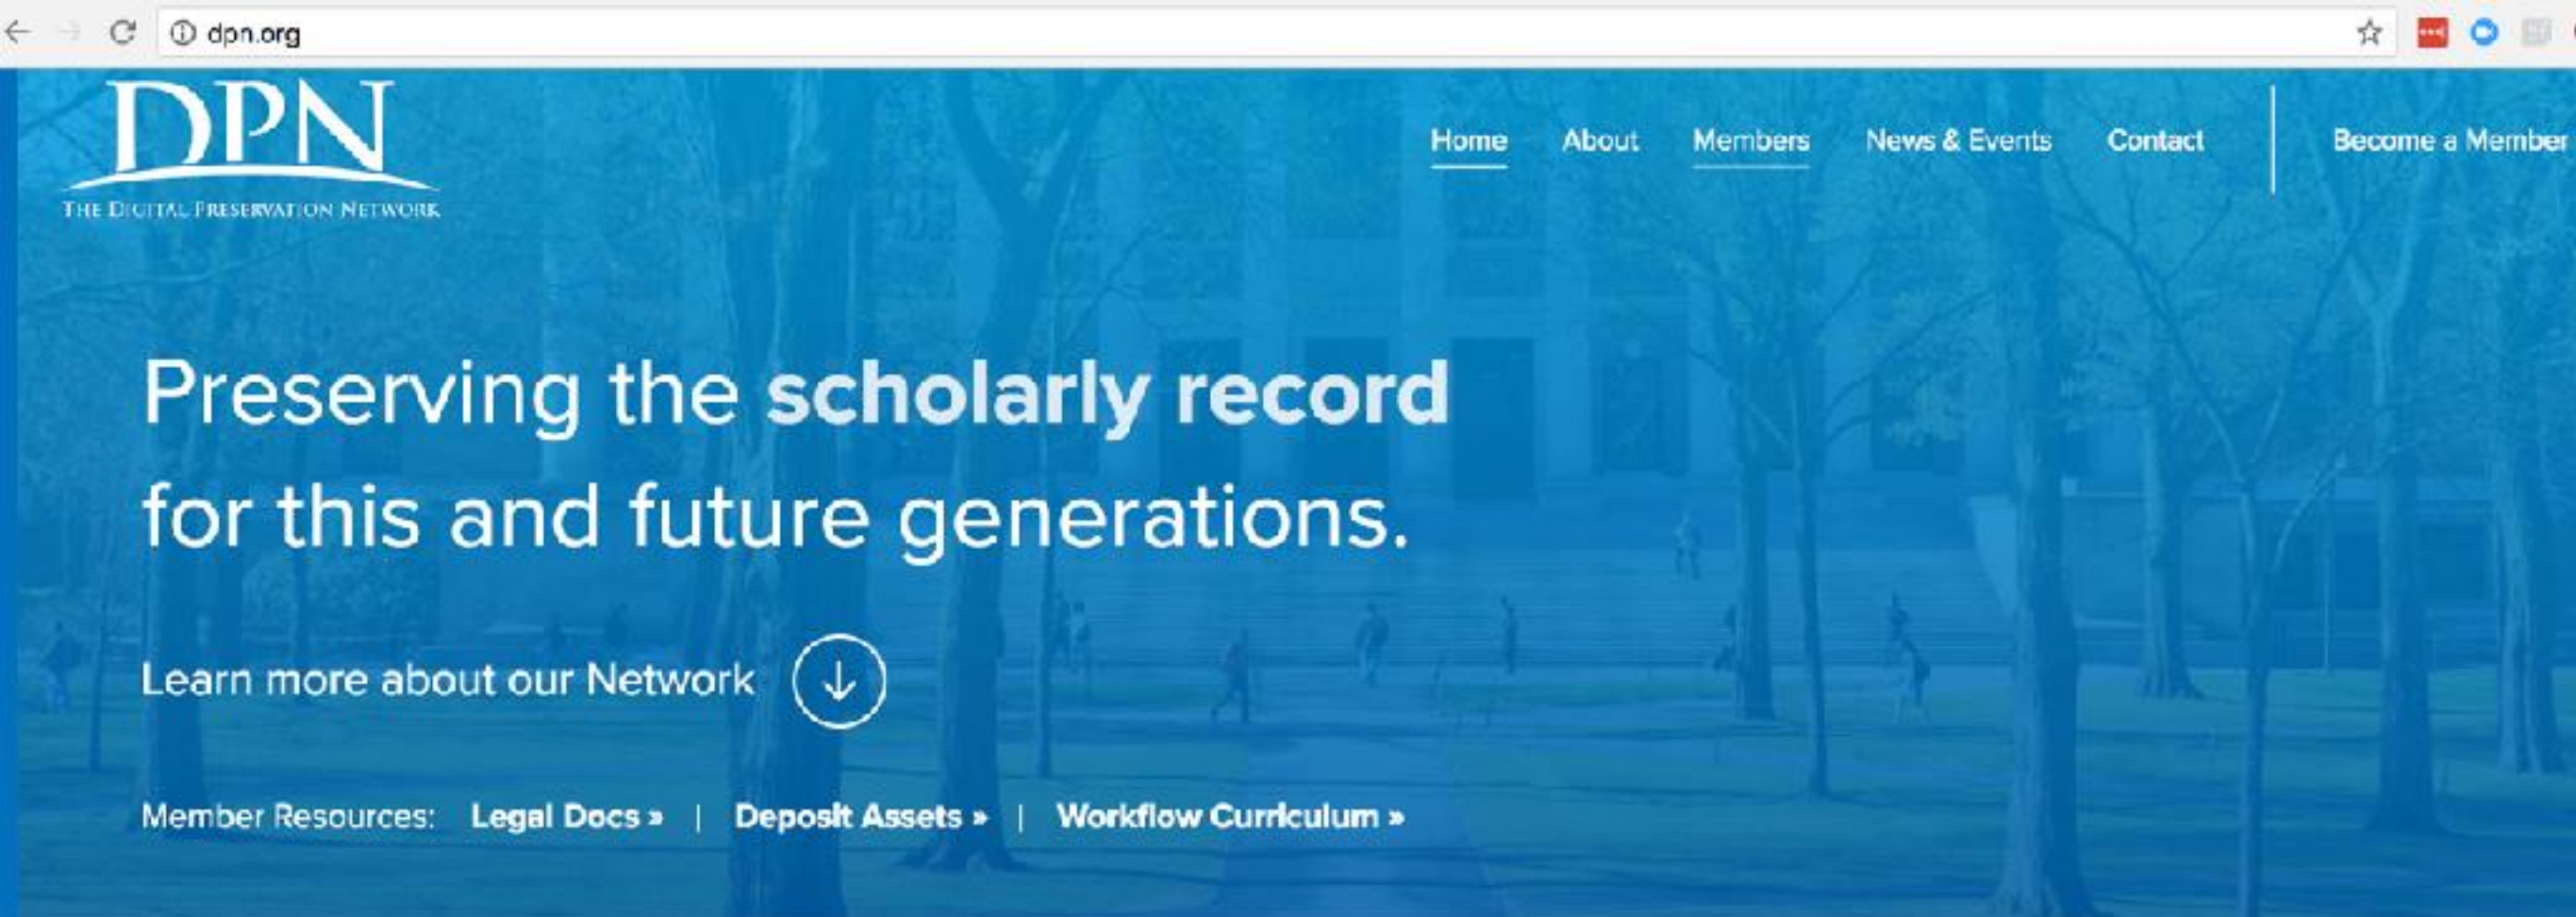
dpn.org

DPN
THE DIGITAL PRESERVATION NETWORK

Home About Members News & Events Contact Become a Member

Preserving the scholarly record for this and future generations.

Learn more about our Network

Member Resources: Legal Docs » | Deposit Assets » | Workflow Curriculum »